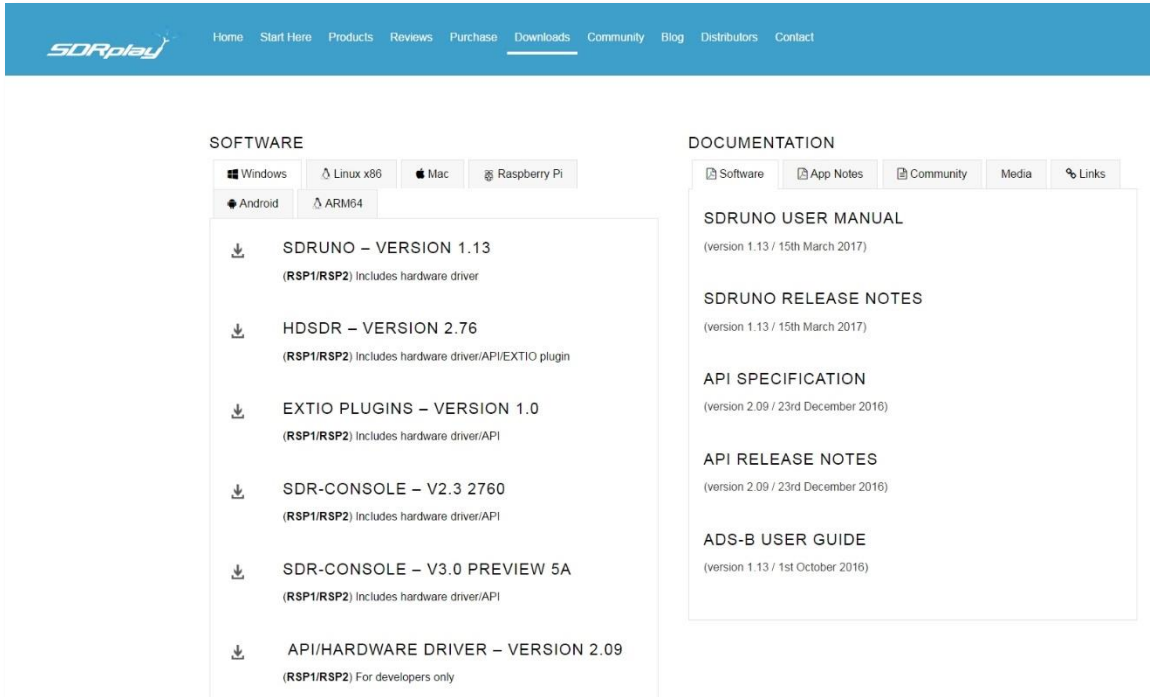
SDRplay

Home Start Here Products Reviews Purchase Downloads Community Blog Distributors Contact

SOFTWARE

Windows Linux x86 Mac Raspberry Pi Android ARM64

SDRUNO – VERSION 1.13
(RSP1/RSP2) Includes hardware driver

HDSDR – VERSION 2.76
(RSP1/RSP2) Includes hardware driver/API/EXTIO plugin

EXTIO PLUGINS – VERSION 1.0
(RSP1/RSP2) Includes hardware driver/API

SDR-CONSOLE – V2.3 2760
(RSP1/RSP2) Includes hardware driver/API

SDR-CONSOLE – V3.0 PREVIEW 5A
(RSP1/RSP2) Includes hardware driver/API

API/HARDWARE DRIVER – VERSION 2.09
(RSP1/RSP2) For developers only

DOCUMENTATION

Software App Notes Community Media Links

SDRUNO USER MANUAL
(version 1.13 / 15th March 2017)

SDRUNO RELEASE NOTES
(version 1.13 / 15th March 2017)

API SPECIFICATION
(version 2.09 / 23rd December 2016)

API RELEASE NOTES
(version 2.09 / 23rd December 2016)

ADS-B USER GUIDE
(version 1.13 / 1st October 2016)